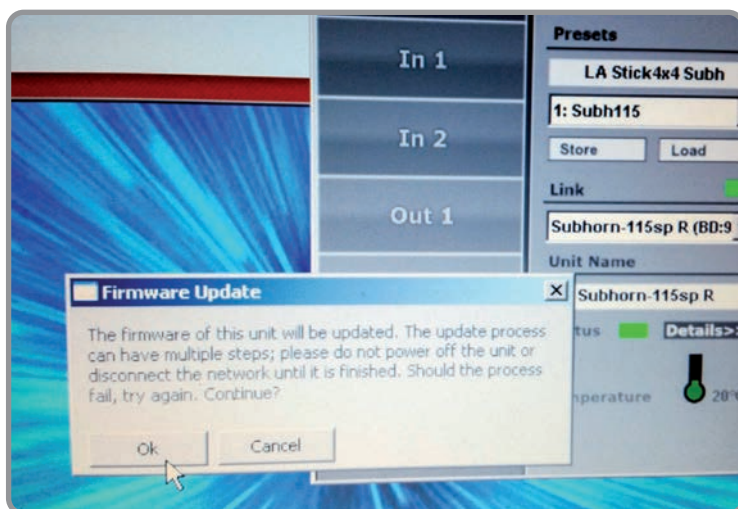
In 1

In 2

Out 1

Presets

LA Stick4x4 Subh

1: Subh115

Store

Load

Link

Subhorn-115sp R (BD:9

Unit Name

Subhorn-115sp R

tus

Details>>

nperature

20°

Firmware Update

The firmware of this unit will be updated. The update process can have multiple steps; please do not power off the unit or disconnect the network until it is finished. Should the process fail, try again. Continue?

Ok

Cancel